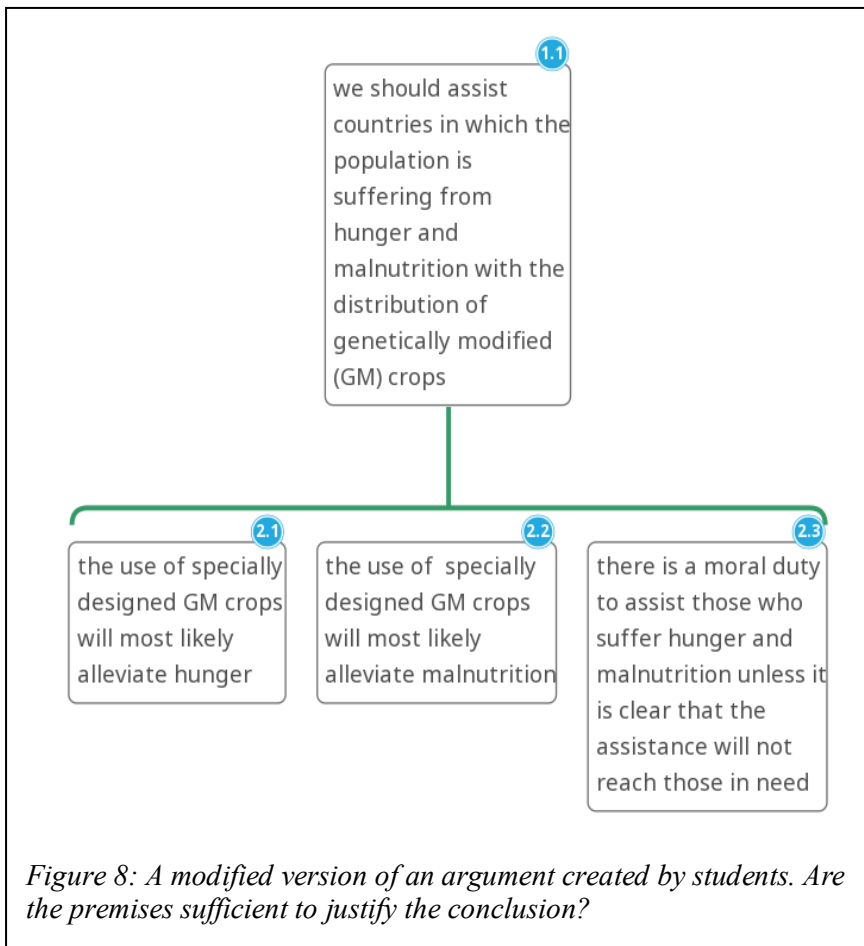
1.1
we should assist countries in which the population is suffering from hunger and malnutrition with the distribution of genetically modified (GM) crops

2.1
the use of specially designed GM crops will most likely alleviate hunger

2.2
the use of specially designed GM crops will most likely alleviate malnutrition

2.3
there is a moral duty to assist those who suffer hunger and malnutrition unless it is clear that the assistance will not reach those in need

Figure 8: A modified version of an argument created by students. Are the premises sufficient to justify the conclusion?